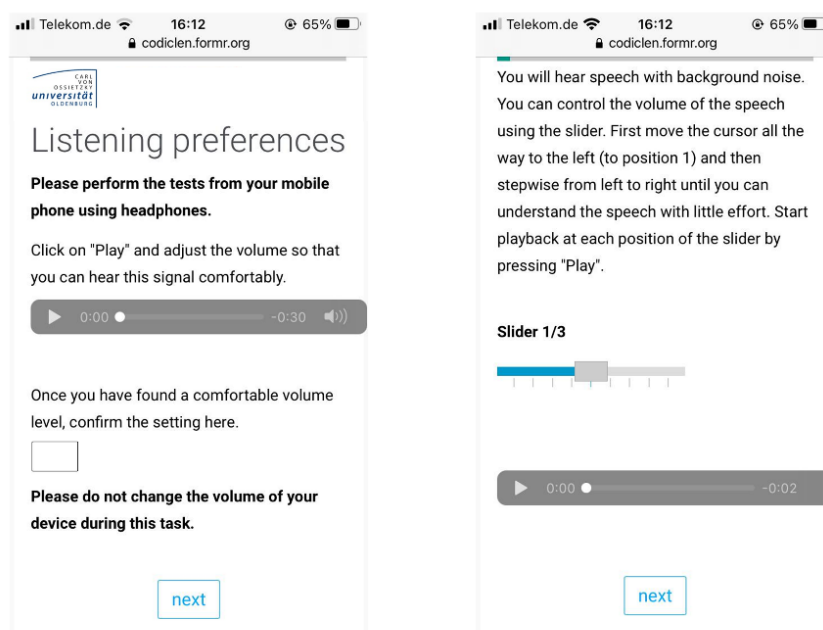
Telekom.de 16:12 65%
codiclen.formr.org

CARL VON OSSIETZKY universität OLDENBURG

Listening preferences

**Please perform the tests from your mobile phone using headphones.**

Click on "Play" and adjust the volume so that you can hear this signal comfortably.

0:00 -0:30

Once you have found a comfortable volume level, confirm the setting here.

**Please do not change the volume of your device during this task.**

next

Telekom.de 16:12 65%
codiclen.formr.org

You will hear speech with background noise. You can control the volume of the speech using the slider. First move the cursor all the way to the left (to position 1) and then stepwise from left to right until you can understand the speech with little effort. Start playback at each position of the slider by pressing "Play".

**Slider 1/3**

0:00 -0:02

next